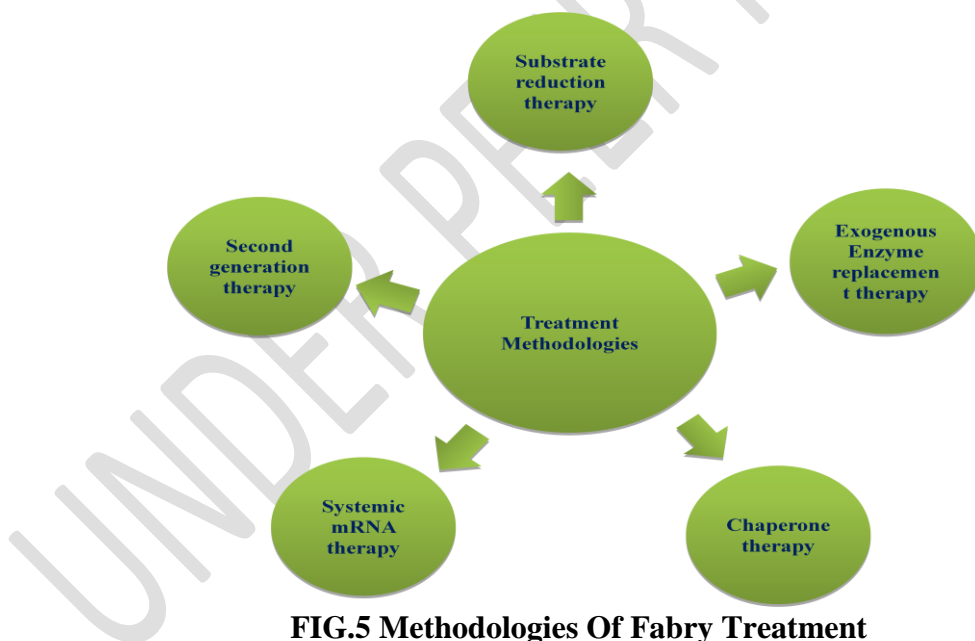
Substrate reduction therapy

Second generation therapy

Treatment Methodologies

Exogenous Enzyme replacemen t therapy

Systemic mRNA therapy

Chaperone therapy

FIG.5 Methodologies Of Fabry Treatment

UNDER PEER REVIEW